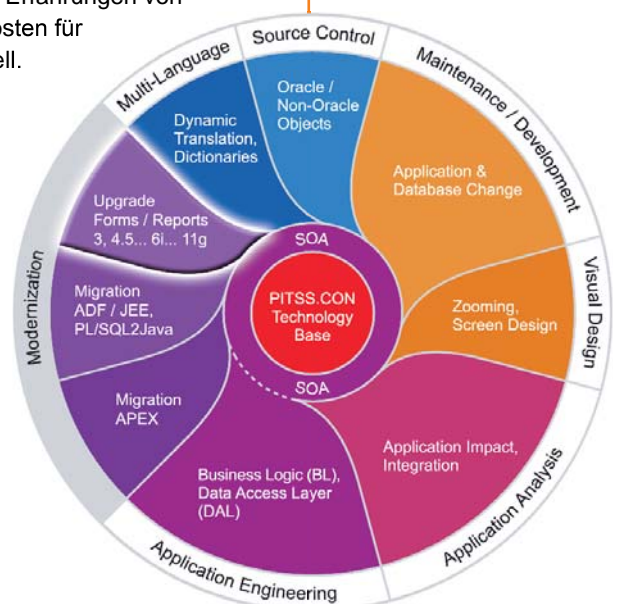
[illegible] Erfahrungen von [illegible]osten für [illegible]ell.

Source Control
Multi-Language
Maintenance / Development
Oracle / Non-Oracle Objects
Dynamic Translation, Dictionaries
Application & Database Change
Upgrade Forms / Reports 3, 4.5... 6i... 11g
SOA
PITSS.CON Technology Base
SOA
Visual Design
Zooming, Screen Design
Modernization
Migration ADF / JEE, PL/SQL2Java
Migration APEX
Application Impact, Integration
Business Logic (BL), Data Access Layer (DAL)
Application Analysis
Application Engineering